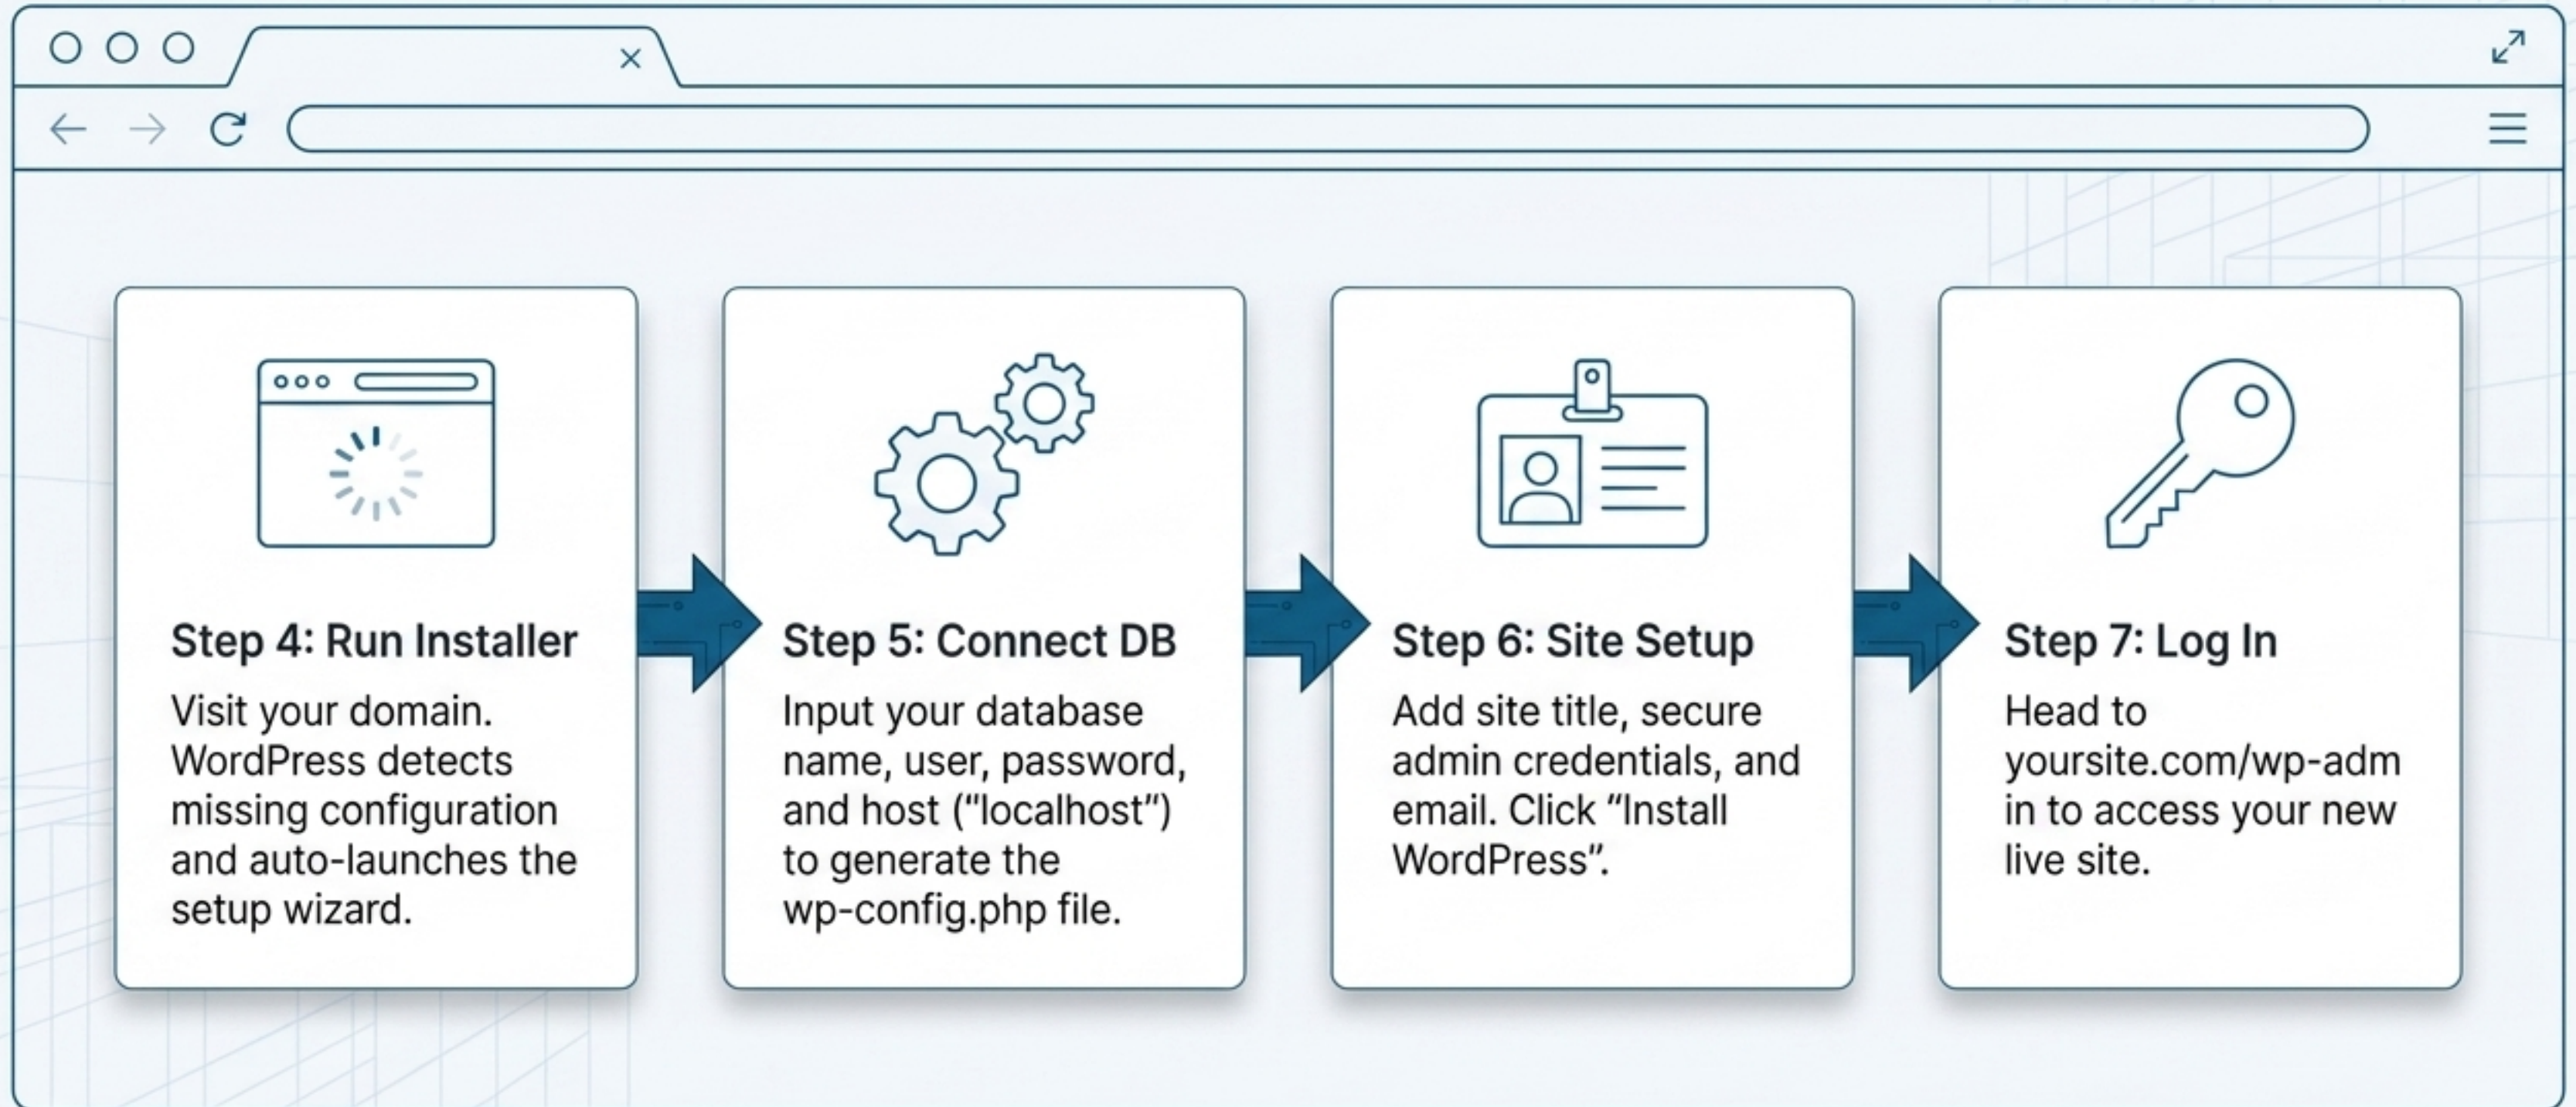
Step 4: Run Installer
Visit your domain. WordPress detects missing configuration and auto-launches the setup wizard.

Step 5: Connect DB
Input your database name, user, password, and host (“localhost”) to generate the wp-config.php file.

Step 6: Site Setup
Add site title, secure admin credentials, and email. Click “Install WordPress”.

Step 7: Log In
Head to yoursite.com/wp-admin to access your new live site.